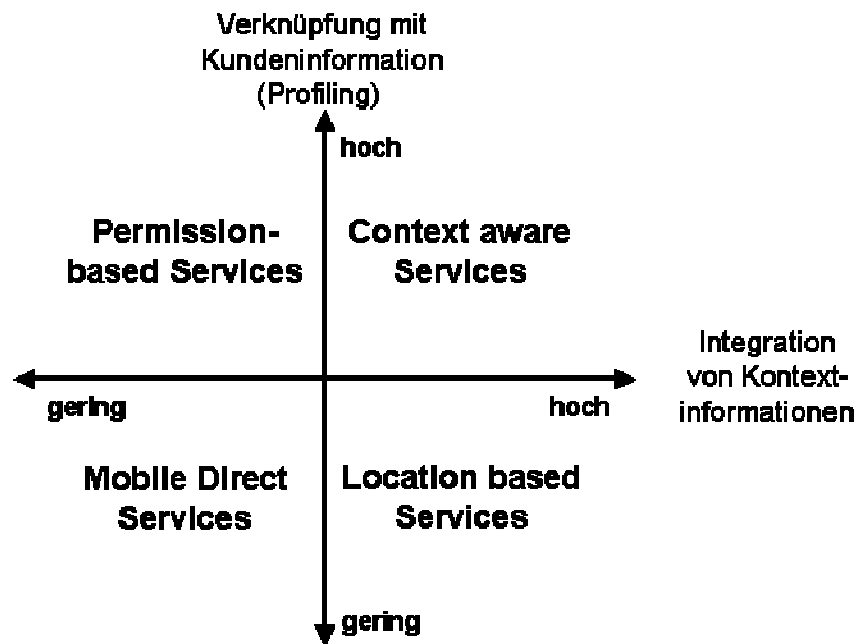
Verknüpfung mit Kundeninformation (Profiling)

hoch

Permission-based Services

Context aware Services

Integration von Kontextinformationen

gering

hoch

Mobile Direct Services

Location based Services

gering